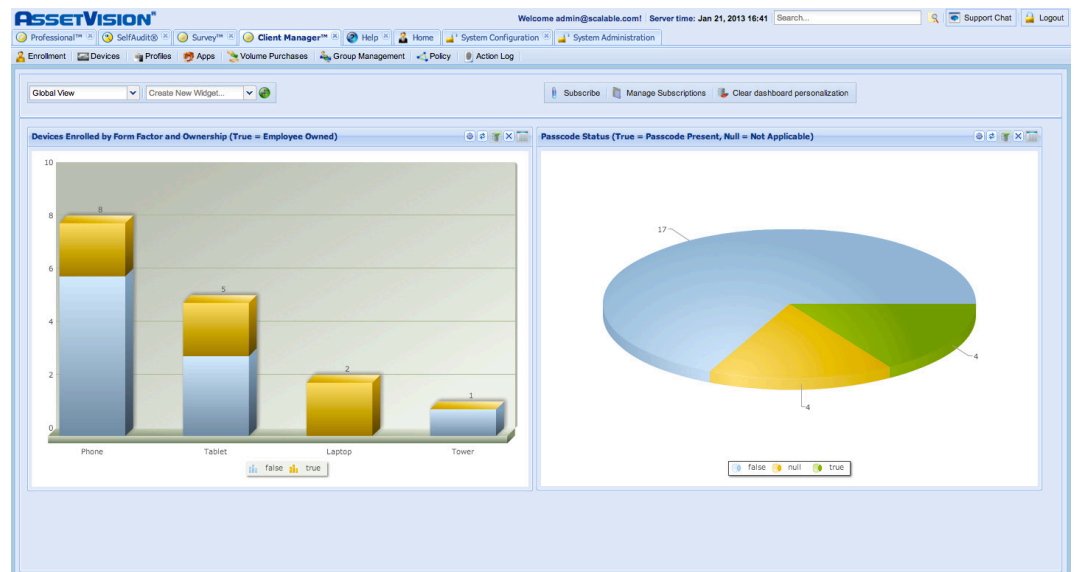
ASSETVISION®

Welcome admin@scalable.com! Server time: Jan 21, 2013 16:41 Search... Support Chat Logout

Professional™ SelfAudit® Survey™ Client Manager™ Help Home System Configuration System Administration

Enrollment Devices Profiles Apps Volume Purchases Group Management Policy Action Log

Global View Create New Widget... Subscribe Manage Subscriptions Clear dashboard personalization

Devices Enrolled by Form Factor and Ownership (True = Employee Owned)

| | |
|---|---|
| 10 | |
| 8 | 8 |
| 6 | |
| 4 | 5 |
| 2 | 2 |
| 0 | 1 |

Phone Tablet Laptop Tower

false true

Passcode Status (True = Passcode Present, Null = Not Applicable)

17
4
4

false null true